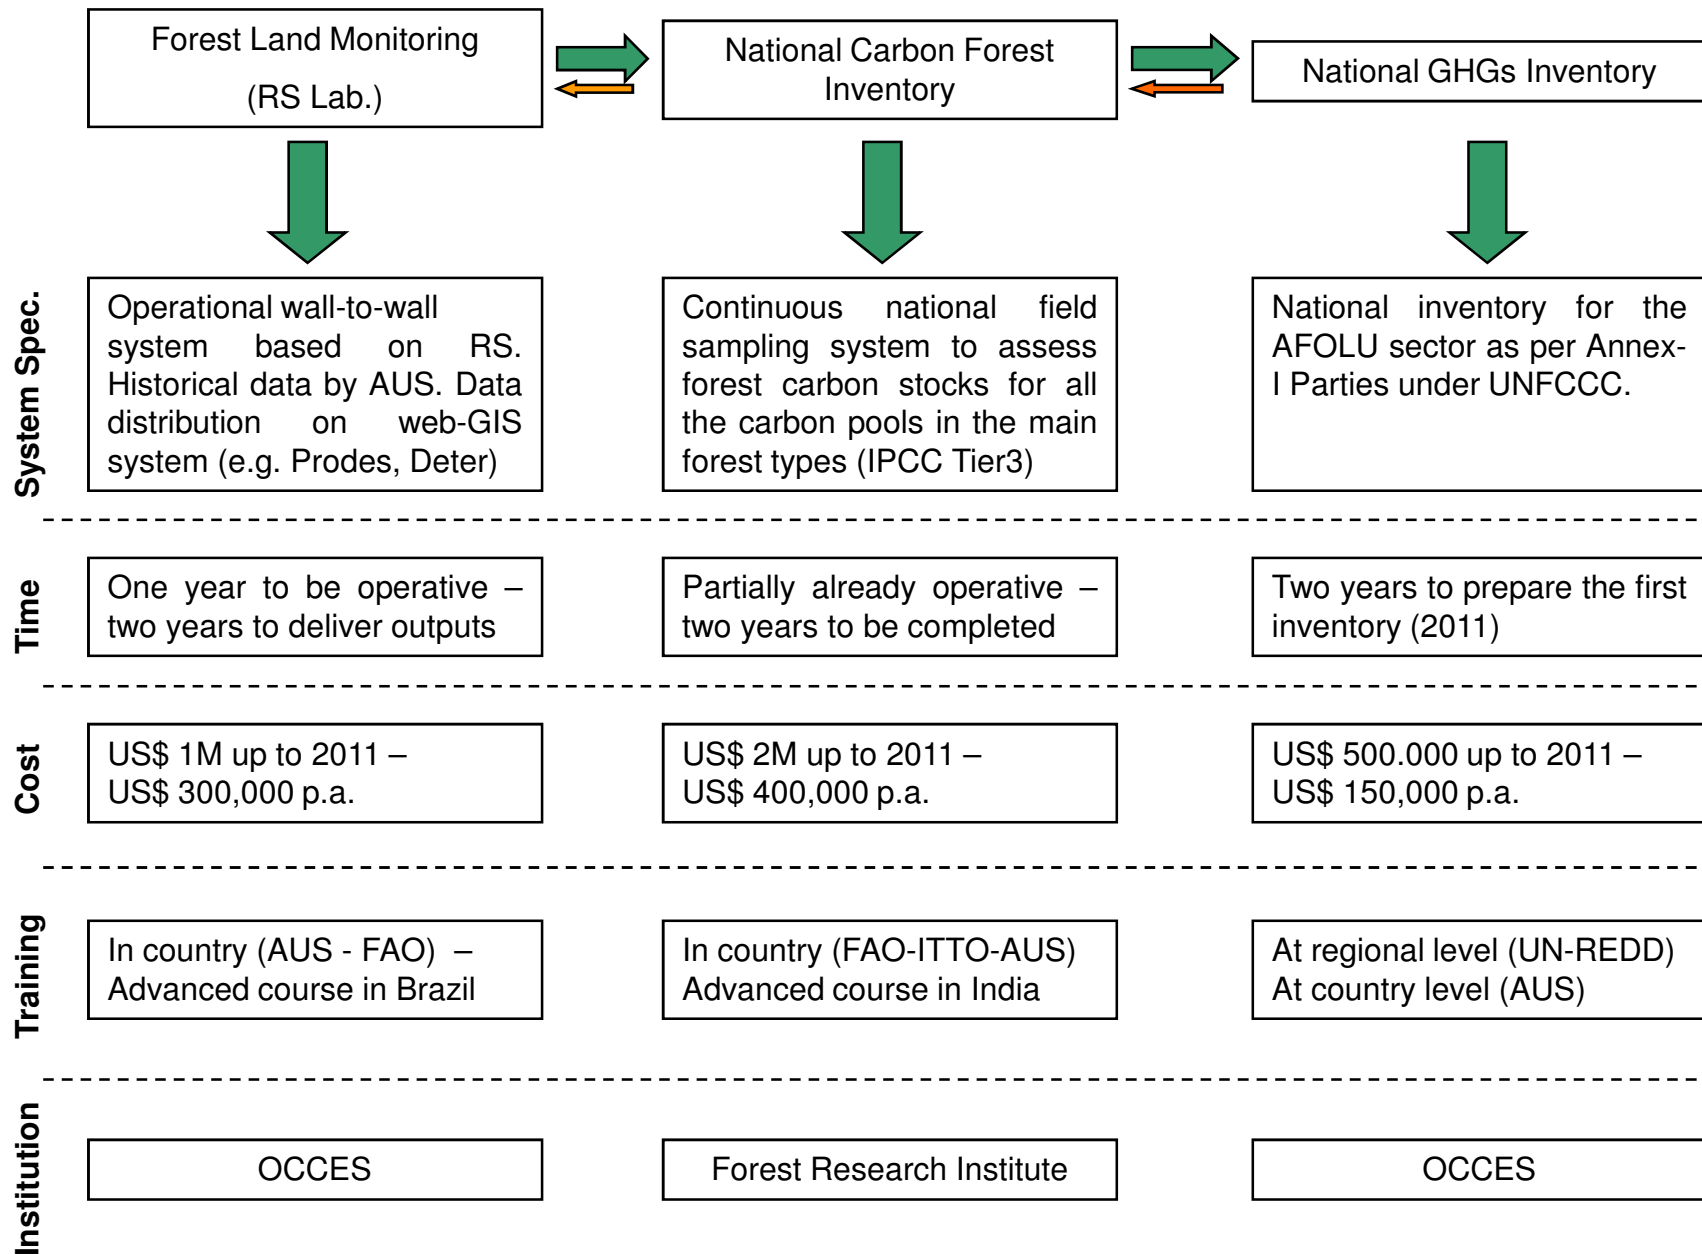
Forest Land Monitoring
(RS Lab.)

National Carbon Forest Inventory

National GHGs Inventory

System Spec.

Operational wall-to-wall system based on RS. Historical data by AUS. Data distribution on web-GIS system (e.g. Prodes, Deter)

Continuous national field sampling system to assess forest carbon stocks for all the carbon pools in the main forest types (IPCC Tier3)

National inventory for the AFOLU sector as per Annex-I Parties under UNFCCC.

Time

One year to be operative – two years to deliver outputs

Partially already operative – two years to be completed

Two years to prepare the first inventory (2011)

Cost

US$ 1M up to 2011 – US$ 300,000 p.a.

US$ 2M up to 2011 – US$ 400,000 p.a.

US$ 500.000 up to 2011 – US$ 150,000 p.a.

Training

In country (AUS - FAO) – Advanced course in Brazil

In country (FAO-ITTO-AUS) Advanced course in India

At regional level (UN-REDD) At country level (AUS)

Institution

OCCES

Forest Research Institute

OCCES